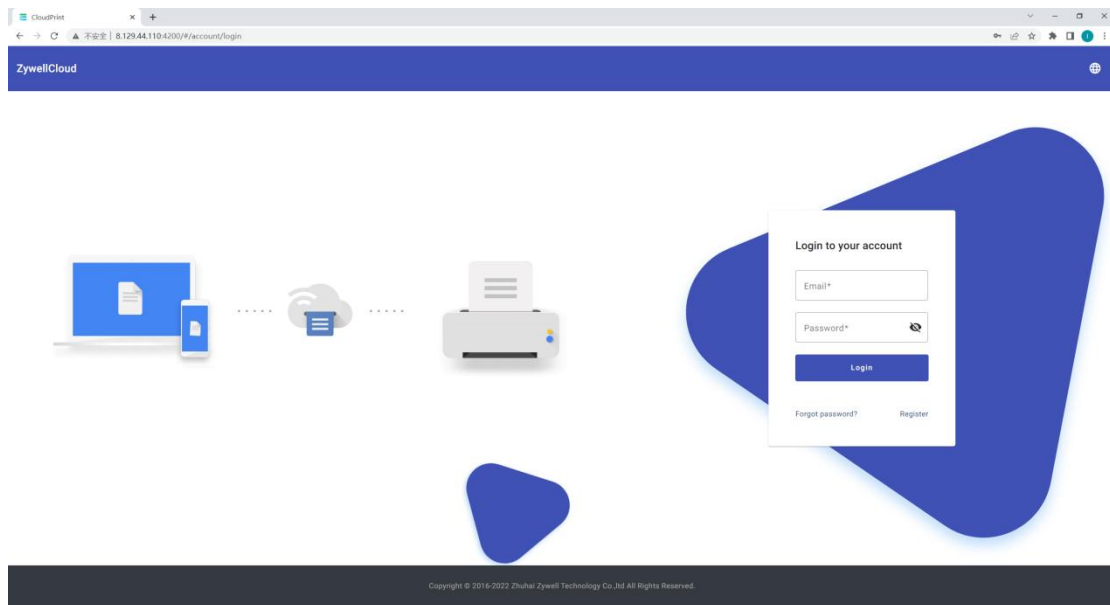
CloudPrint

不安全 | 8.129.44.110:4200/#/account/login

ZywellCloud

Login to your account

Email*

Password*

Login

Forgot password?

Register

Copyright © 2016-2022 Zhuhai Zywell Technology Co.,ltd All Rights Reserved.